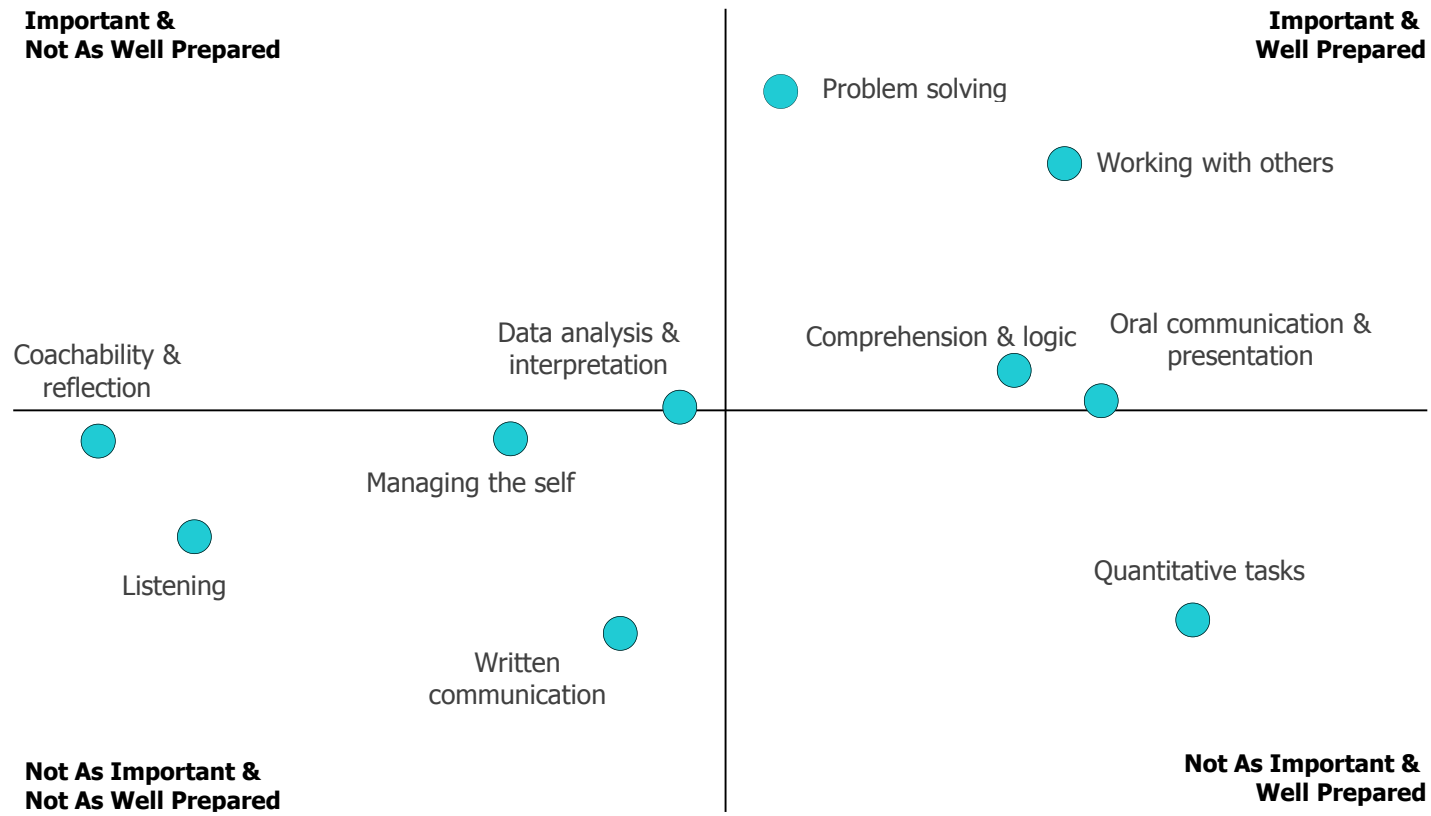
Important &
Not As Well Prepared

Important &
Well Prepared

Problem solving

Working with others

Data analysis & interpretation

Comprehension & logic

Oral communication & presentation

Coachability & reflection

Managing the self

Listening

Quantitative tasks

Written communication

Not As Important &
Not As Well Prepared

Not As Important &
Well Prepared